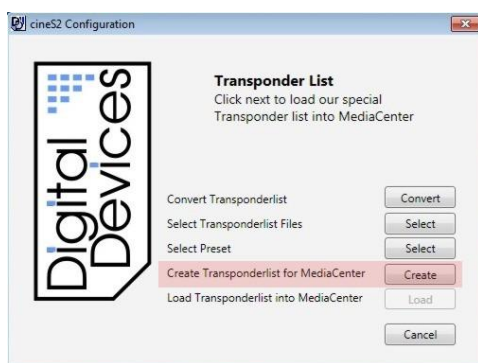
cineS2 Configuration

Digital Devices

Transponder List
Click next to load our special Transponder list into MediaCenter

Convert Transponderlist
Convert

Select Transponderlist Files
Select

Select Preset
Select

Create Transponderlist for MediaCenter
Create

Load Transponderlist into MediaCenter
Load

Cancel